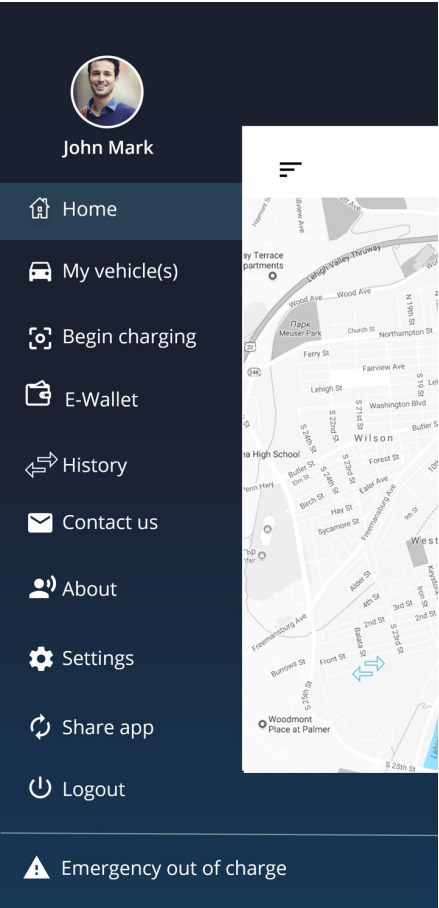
John Mark

Home

My vehicle(s)

Begin charging

E-Wallet

History

Contact us

About

Settings

Share app

Logout

Emergency out of charge

ay Terrace
partments
Lehigh Valley Thruway
Wood Ave
Wood Ave
N 19th St
Парк
Meuser Park
Church St
Northampton St
Ferry St
Fairview Ave
Lehigh St
Washington Blvd
S 21st St
S 22nd St
S 24th St
Wilson
Butler St
ea High School
Butler St
Forest St
Elm St
S 23rd St
Penn Hwy
Birch St
S 24th St
Ealer Ave
Hay St
Sycamore St
Freemansburg Ave
West
Alder St
4th St
3rd St
2nd St
2nd St
Freemansburg Ave
Balata St
S 23rd St
Burrows St
Front St
S 25th St
Woodmont
Place at Palmer
S 25th St